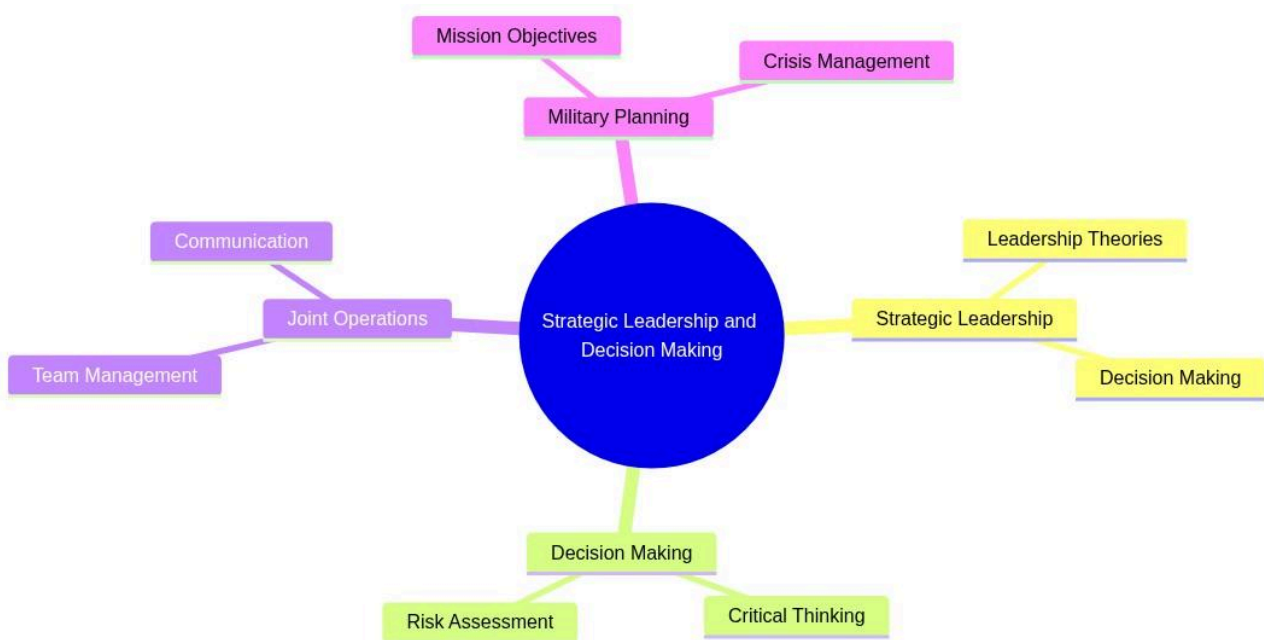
Mission Objectives

Crisis Management

Military Planning

Communication

Joint Operations

Team Management

Strategic Leadership and Decision Making

Leadership Theories

Strategic Leadership

Decision Making

Decision Making

Risk Assessment

Critical Thinking